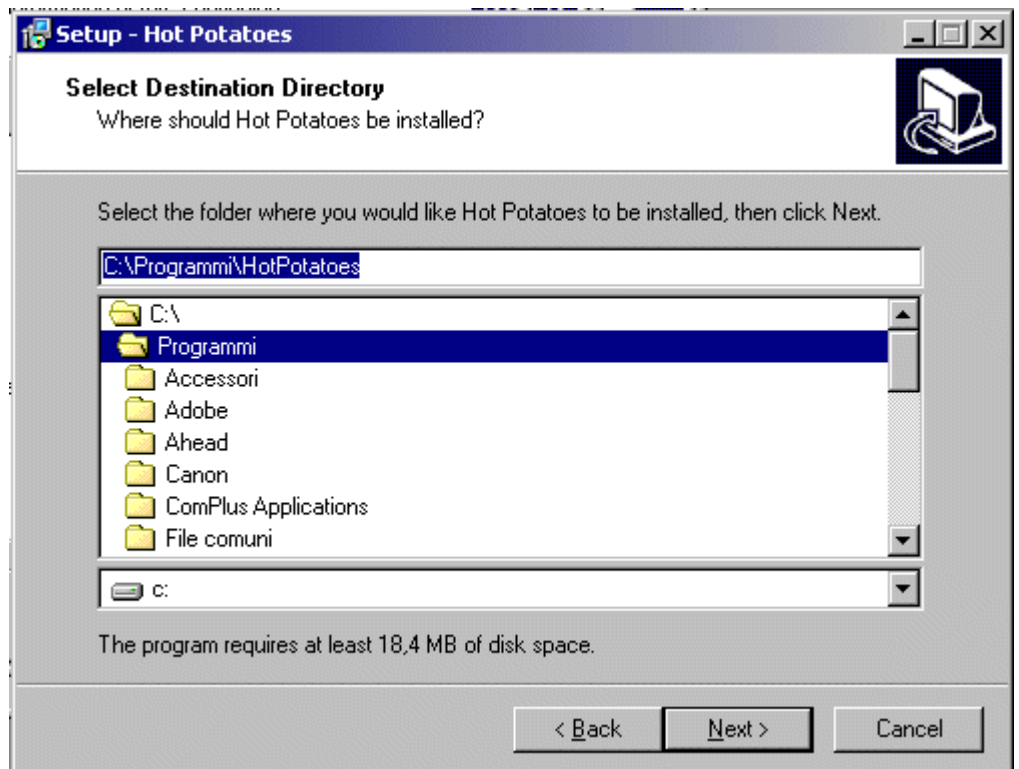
Setup - Hot Potatoes

Select Destination Directory
Where should Hot Potatoes be installed?

Select the folder where you would like Hot Potatoes to be installed, then click Next.

C:\Programmi\HotPotatoes

C:\
Programmi
Accessori
Adobe
Ahead
Canon
ComPlus Applications
File comuni

c:

The program requires at least 18,4 MB of disk space.

< Back
Next >
Cancel